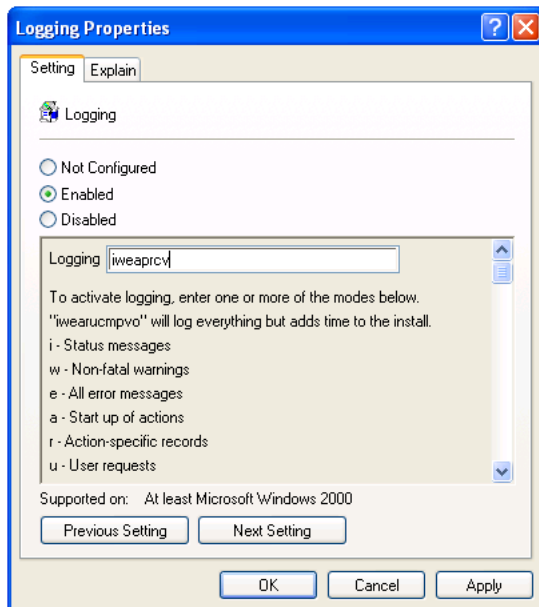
Logging Properties

Setting | Explain

Logging

Not Configured
Enabled
Disabled

Logging iweaprcv

To activate logging, enter one or more of the modes below.
"iwearucmpvo" will log everything but adds time to the install.
i - Status messages
w - Non-fatal warnings
e - All error messages
a - Start up of actions
r - Action-specific records
u - User requests

Supported on: At least Microsoft Windows 2000

Previous Setting | Next Setting

OK | Cancel | Apply